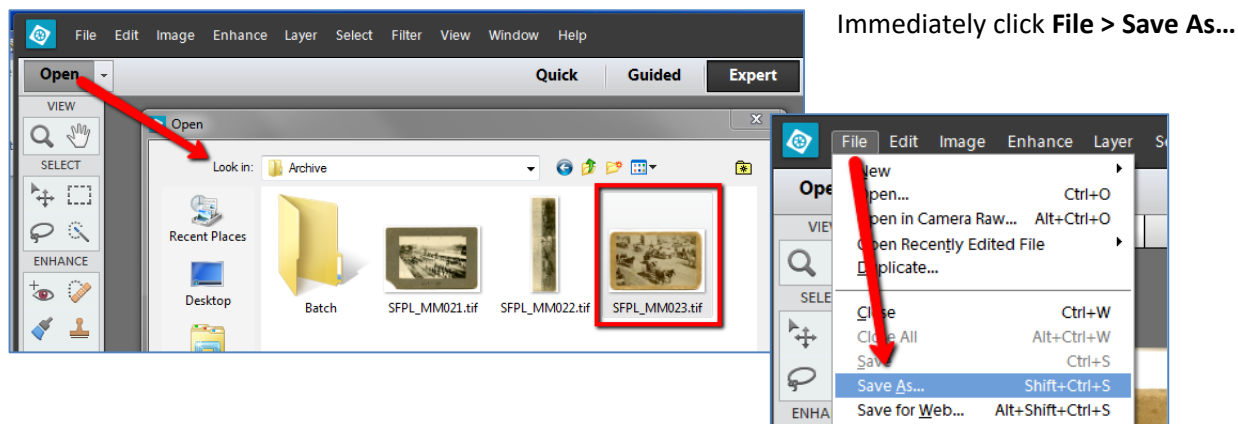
File Edit Image Enhance Layer Select Filter View Window Help

Open

Quick Guided Expert

VIEW

SELECT

ENHANCE

Open

Look in: Archive

Recent Places

Desktop

Batch SFPL_MM021.tif SFPL_MM022.tif SFPL_MM023.tif

Immediately click **File > Save As…**

File Edit Image Enhance Layer Se

Ope

VIEW

SELE

ENHA

New
Open... Ctrl+O
Open in Camera Raw... Alt+Ctrl+O
Open Recently Edited File
Duplicate...
Close Ctrl+W
Close All Alt+Ctrl+W
Save Ctrl+S
Save As... Shift+Ctrl+S
Save for Web... Alt+Shift+Ctrl+S